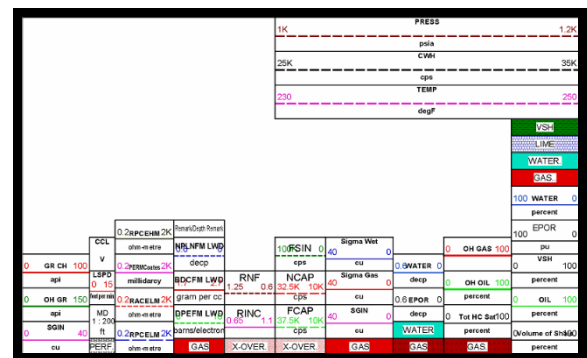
PRESS
1K 1.2K
psia
CWH
25K 35K
cps
TEMP
230 250
degF

VSH
LIME
WATER
GAS
100 WATER 0
percent
EPOR
100 0
pu
VSH
0 100
percent
0 OIL 100
percent
Volume of Shale
percent

0 GR CH 100
api
0 OH GR 150
api
SGIN
0 40
cu

CCL
V
LSPD
0 15
feet per min
MD
1 : 200
ft
PERF

0.2 RPCEHM 2K
ohm-metre
0.2 PERMCoates 2K
millidarcy
0.2 RACELM 2K
ohm-metre
0.2 RPCELM 2K
ohm-metre

Remark/Depth Remark
NPLNFM LWD
decp
BDCFM LWD
1.7 2.7
gram per cc
DPEFM LWD
0 20
barns/electron
GAS

RNF
1.25 0.6
RINC
0.65 1.1
X-OVER

FSIN
100 0
cps
NCAP
32.5K 10K
cps
FCAP
37.5K 10K
cps
X-OVER

Sigma Wet
40 0
cu
Sigma Gas
40 0
cu
SGIN
40 0
cu
GAS

0.6 WATER 0
decp
0.6 EPOR 0
decp
WATER
GAS

0 OH GAS 100
percent
0 OH OIL 100
percent
0 Tot HC Sat 100
percent
GAS